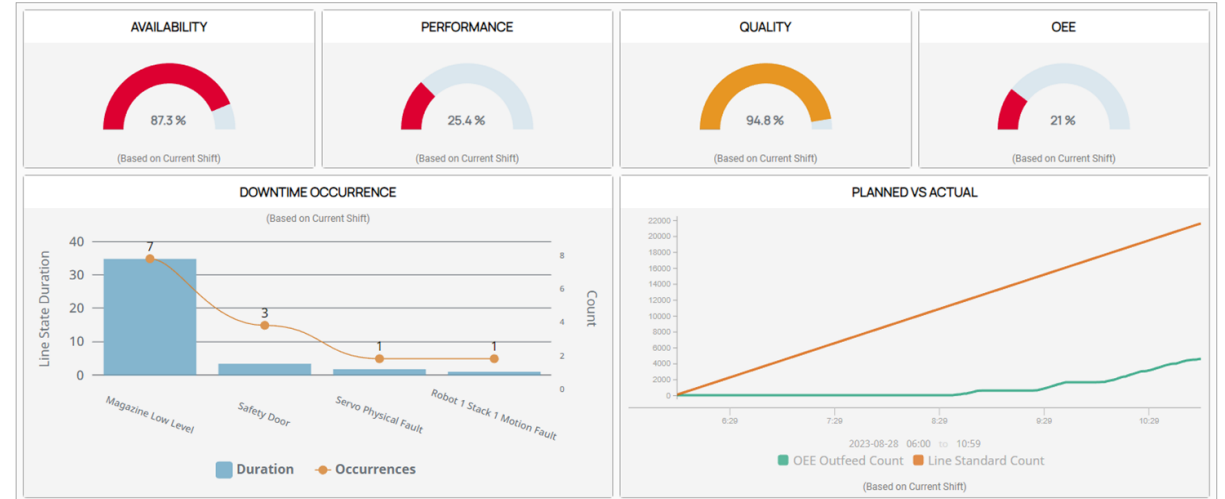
AVAILABILITY

87.3 %

(Based on Current Shift)

PERFORMANCE

25.4 %

(Based on Current Shift)

QUALITY

94.8 %

(Based on Current Shift)

OEE

21 %

(Based on Current Shift)

DOWNTIME OCCURRENCE

(Based on Current Shift)

Line State Duration

40
30
20
10
0

Count

8
6
4
2
0

7
3
1
1

Magazine Low Level
Safety Door
Servo Physical Fault
Robot 1 Stack 1 Motion Fault

Duration
Occurrences

PLANNED VS ACTUAL

22000
20000
18000
16000
14000
12000
10000
8000
6000
4000
2000
0

6:29
7:29
8:29
9:29
10:29

2023-08-28 06:00 to 10:59

OEE Outfeed Count
Line Standard Count

(Based on Current Shift)